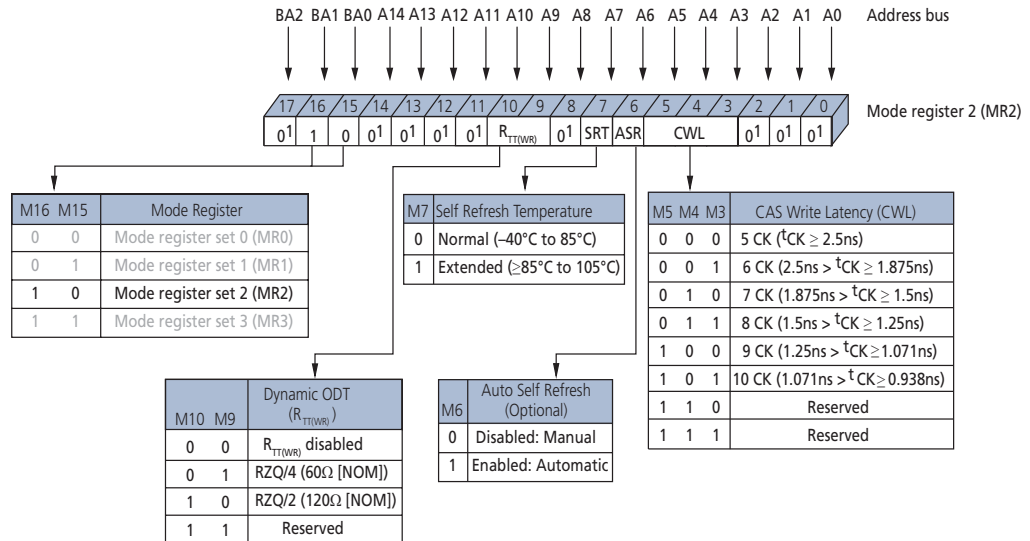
BA2 BA1 BA0 A14 A13 A12 A11 A10 A9 A8 A7 A6 A5 A4 A3 A2 A1 A0 Address bus

17 16 15 14 13 12 11 10 9 8 7 6 5 4 3 2 1 0

$0^1$ 1 0 $0^1$ $0^1$ $0^1$ $0^1$ $R_{TT(WR)}$ $0^1$ SRT ASR CWL $0^1$ $0^1$ $0^1$

Mode register 2 (MR2)

| M16 | M15 | Mode Register |
|---|---|---|
| 0 | 0 | Mode register set 0 (MR0) |
| 0 | 1 | Mode register set 1 (MR1) |
| 1 | 0 | Mode register set 2 (MR2) |
| 1 | 1 | Mode register set 3 (MR3) |

| M7 | Self Refresh Temperature |
|---|---|
| 0 | Normal (–40°C to 85°C) |
| 1 | Extended (≥85°C to 105°C) |

| M5 | M4 | M3 | CAS Write Latency (CWL) |
|---|---|---|---|
| 0 | 0 | 0 | 5 CK ($^t$CK ≥ 2.5ns) |
| 0 | 0 | 1 | 6 CK (2.5ns > $^t$CK ≥ 1.875ns) |
| 0 | 1 | 0 | 7 CK (1.875ns > $^t$CK ≥ 1.5ns) |
| 0 | 1 | 1 | 8 CK (1.5ns > $^t$CK ≥ 1.25ns) |
| 1 | 0 | 0 | 9 CK (1.25ns > $^t$CK ≥ 1.071ns) |
| 1 | 0 | 1 | 10 CK (1.071ns > $^t$CK ≥ 0.938ns) |
| 1 | 1 | 0 | Reserved |
| 1 | 1 | 1 | Reserved |

| M10 | M9 | Dynamic ODT ($R_{TT(WR)}$) |
|---|---|---|
| 0 | 0 | $R_{TT(WR)}$ disabled |
| 0 | 1 | RZQ/4 (60Ω [NOM]) |
| 1 | 0 | RZQ/2 (120Ω [NOM]) |
| 1 | 1 | Reserved |

| M6 | Auto Self Refresh (Optional) |
|---|---|
| 0 | Disabled: Manual |
| 1 | Enabled: Automatic |